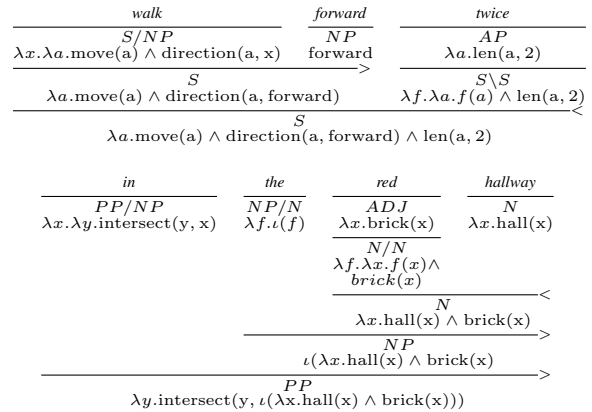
*walk* | *forward* | *twice*

$S/NP$
$\lambda x.\lambda a.\text{move(a)} \wedge \text{direction(a, x)}$

$NP$
forward

$AP$
$\lambda a.\text{len(a, 2)}$

$>$

$S$
$\lambda a.\text{move(a)} \wedge \text{direction(a, forward)}$

$S\backslash S$
$\lambda f.\lambda a.f(a) \wedge \text{len(a, 2)}$

$<$

$S$
$\lambda a.\text{move(a)} \wedge \text{direction(a, forward)} \wedge \text{len(a, 2)}$

*in* | *the* | *red* | *hallway*

$PP/NP$
$\lambda x.\lambda y.\text{intersect(y, x)}$

$NP/N$
$\lambda f.\iota(f)$

$ADJ$
$\lambda x.\text{brick(x)}$

$N$
$\lambda x.\text{hall(x)}$

$N/N$
$\lambda f.\lambda x.f(x) \wedge$
$brick(x)$

$<$

$N$
$\lambda x.\text{hall(x)} \wedge \text{brick(x)}$

$>$

$NP$
$\iota(\lambda x.\text{hall(x)} \wedge \text{brick(x)}$

$>$

$PP$
$\lambda y.\text{intersect(y, } \iota(\lambda x.\text{hall(x)} \wedge \text{brick(x)))}$